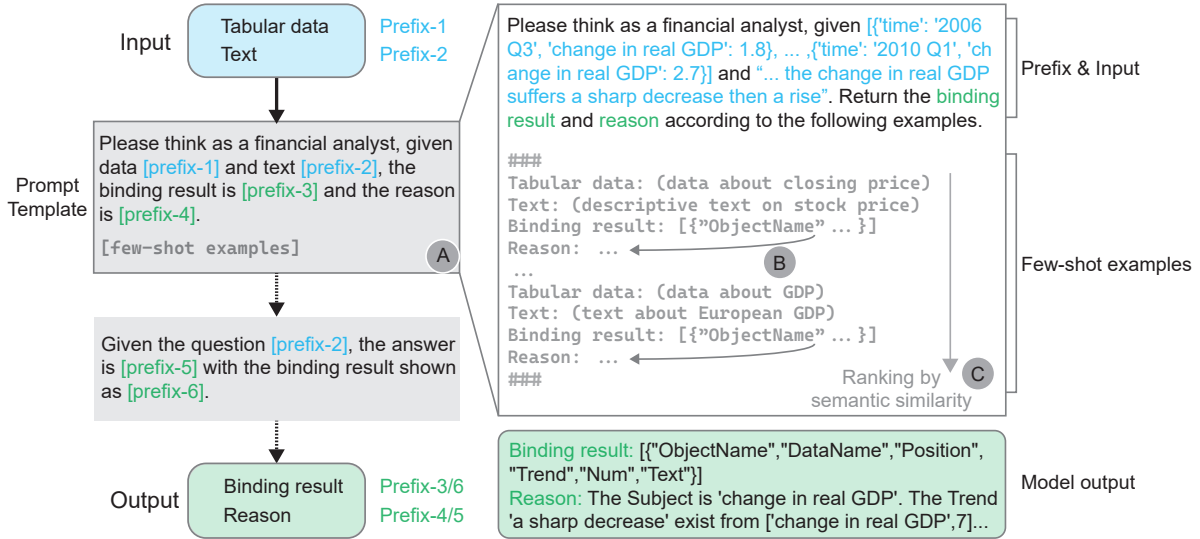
Input

Tabular data
Text

Prefix-1
Prefix-2

Prompt Template

Please think as a financial analyst, given data [prefix-1] and text [prefix-2], the binding result is [prefix-3] and the reason is [prefix-4].

[few-shot examples]

A

Given the question [prefix-2], the answer is [prefix-5] with the binding result shown as [prefix-6].

Output

Binding result
Reason

Prefix-3/6
Prefix-4/5

Please think as a financial analyst, given [{'time': '2006 Q3', 'change in real GDP': 1.8}, ... ,{'time': '2010 Q1', 'change in real GDP': 2.7}] and "... the change in real GDP suffers a sharp decrease then a rise". Return the binding result and reason according to the following examples.

Prefix & Input

###
Tabular data: (data about closing price)
Text: (descriptive text on stock price)
Binding result: [{"ObjectName" ... }]
Reason: ...
B
...
Tabular data: (data about GDP)
Text: (text about European GDP)
Binding result: [{"ObjectName" ... }]
Reason: ...
###

Ranking by semantic similarity

C

Few-shot examples

Binding result: [{"ObjectName","DataName","Position","Trend","Num","Text"}]
Reason: The Subject is 'change in real GDP'. The Trend 'a sharp decrease' exist from ['change in real GDP',7]...

Model output